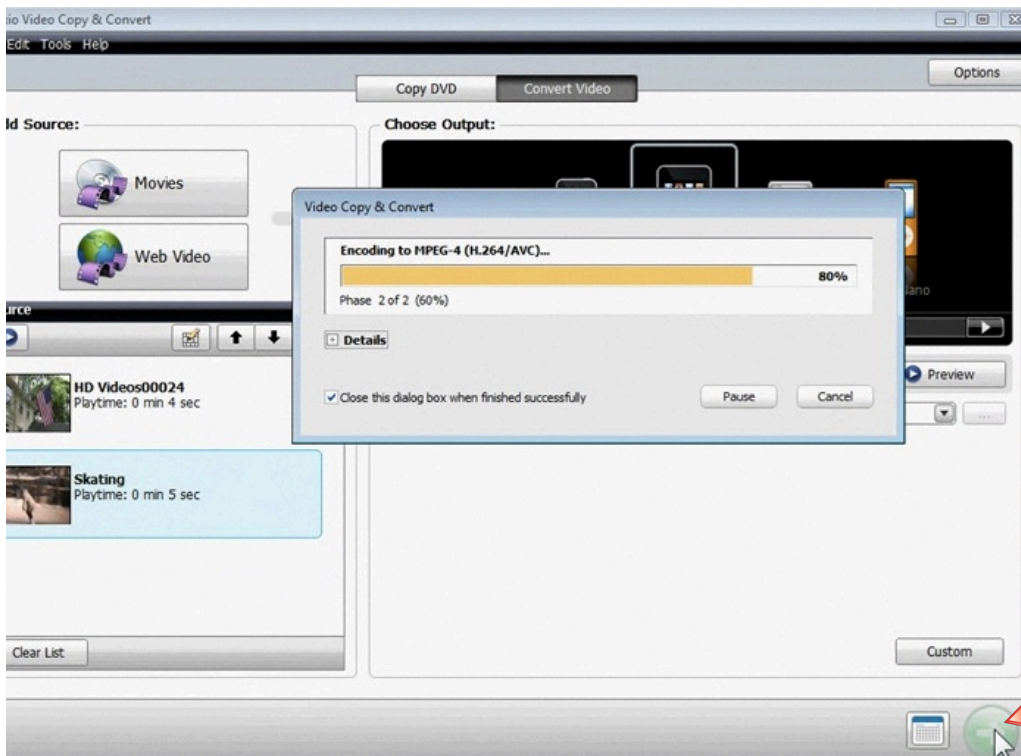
io Video Copy & Convert

Edit Tools Help

Options

Copy DVD

Convert Video

ld Source:

Choose Output:

Movies

Web Video

rce

HD Videos00024
Playtime: 0 min 4 sec

Skating
Playtime: 0 min 5 sec

Clear List

Video Copy & Convert

Encoding to MPEG-4 (H.264/AVC)...

80%

Phase 2 of 2 (60%)

Details

Close this dialog box when finished successfully

Pause

Cancel

ano

Preview

...

Custom